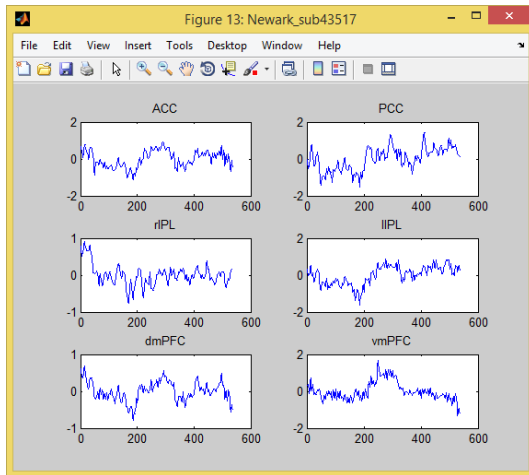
Figure 13: Newark_sub43517

File Edit View Insert Tools Desktop Window Help

ACC
2
0
-2
0 200 400 600

PCC
2
0
-2
0 200 400 600

rIPL
1
0
-1
0 200 400 600

lIPL
2
0
-2
0 200 400 600

dmPFC
1
0
-1
0 200 400 600

vmPFC
2
0
-2
0 200 400 600